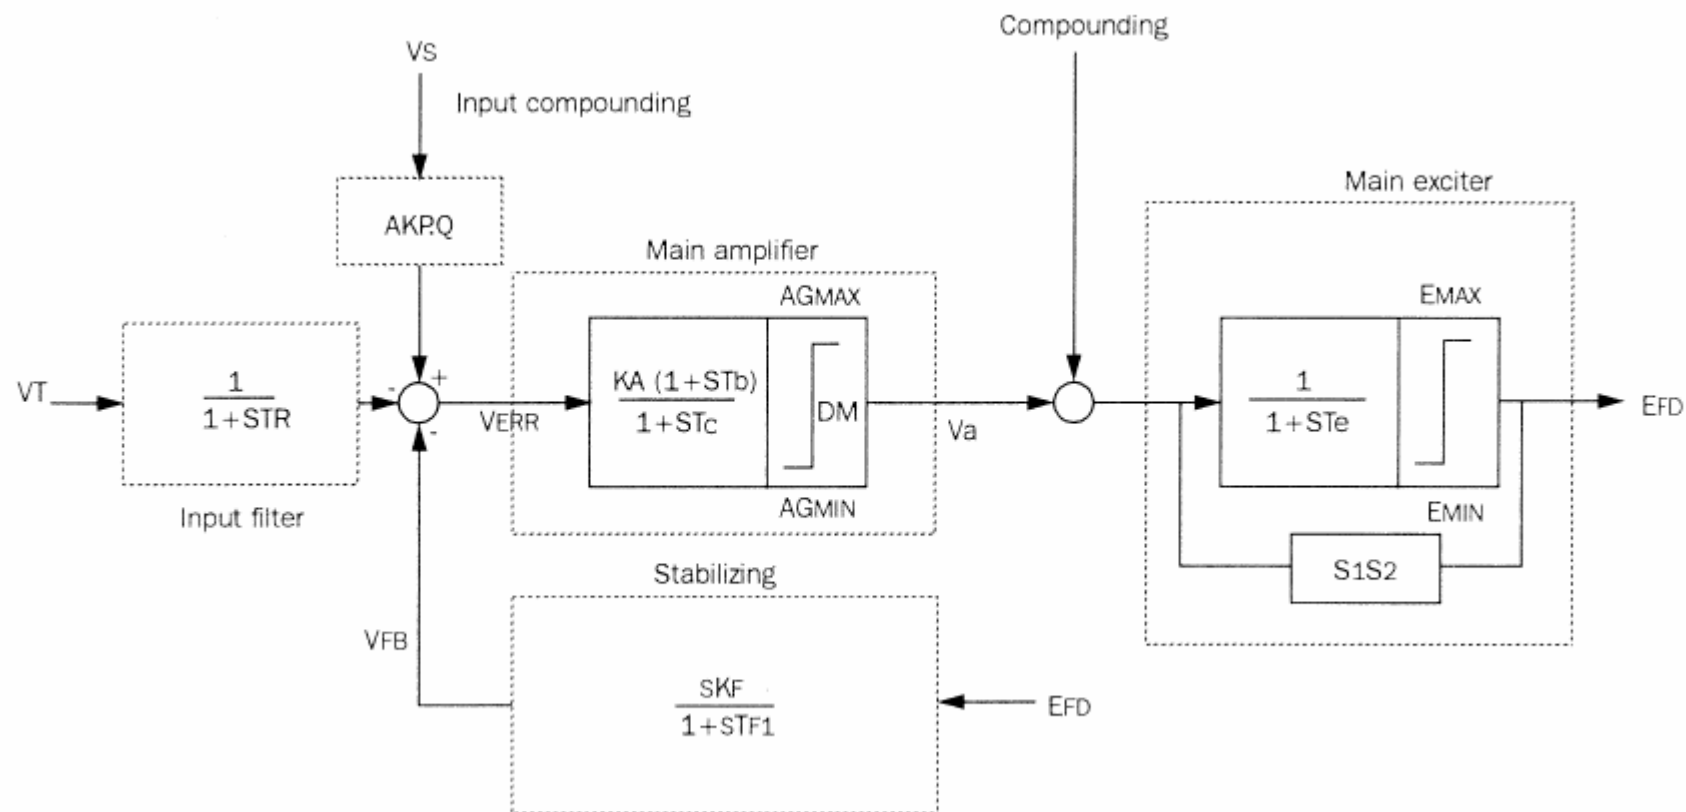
Compounding

VS

Input compounding

AKP.Q

Main exciter

Main amplifier

AGMAX

EMAX

VT

$\frac{1}{1+STR}$

-

+

VERR

$\frac{KA\ (1+STb)}{1+STc}$

DM

Va

$\frac{1}{1+STe}$

EFD

-

AGMIN

EMIN

Input filter

S1S2

Stabilizing

VFB

$\frac{SKF}{1+STF1}$

EFD